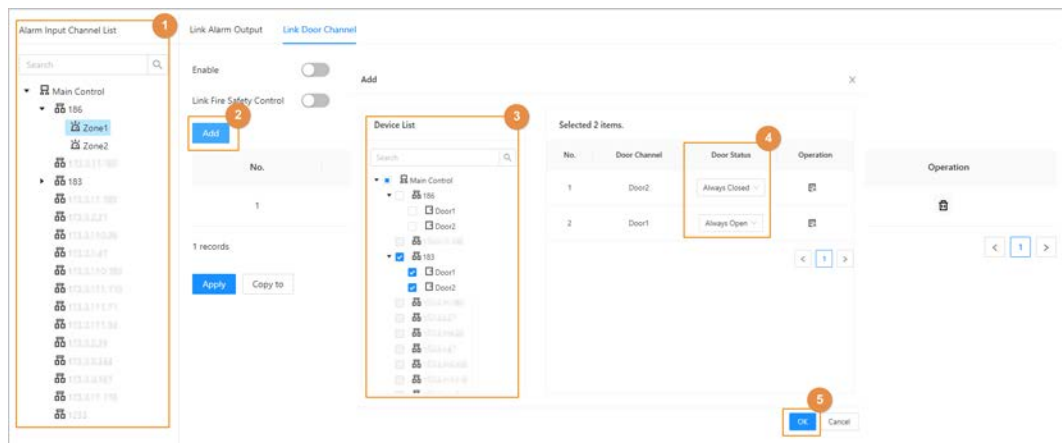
Alarm Input Channel List
1
Search
Main Control
186
Zone1
Zone2
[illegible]
183
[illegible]
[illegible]
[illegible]
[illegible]
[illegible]
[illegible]
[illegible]
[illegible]
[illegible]
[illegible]
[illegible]
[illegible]
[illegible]
1233

Link Alarm Output
Link Door Channel
Enable
Link Fire Safety Control
2
Add
No.
1
1 records
Apply
Copy to

Add
Device List
3
Search
Main Control
186
Door1
Door2
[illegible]
183
Door1
Door2
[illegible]

Selected 2 items.
4

| No. | Door Channel | Door Status | Operation |
|---|---|---|---|
| 1 | Door2 | Always Closed | |
| 2 | Door1 | Always Open | |

< 1 >
5
OK
Cancel

Operation
< 1 >